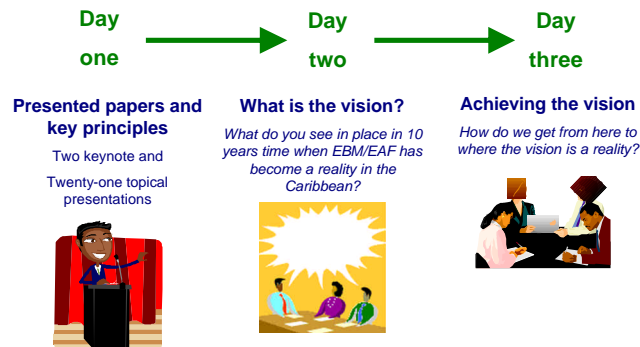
Day one

Day two

Day three

Presented papers and key principles

Two keynote and

Twenty-one topical presentations

What is the vision?

What do you see in place in 10 years time when EBM/EAF has become a reality in the Caribbean?

Achieving the vision

How do we get from here to where the vision is a reality?